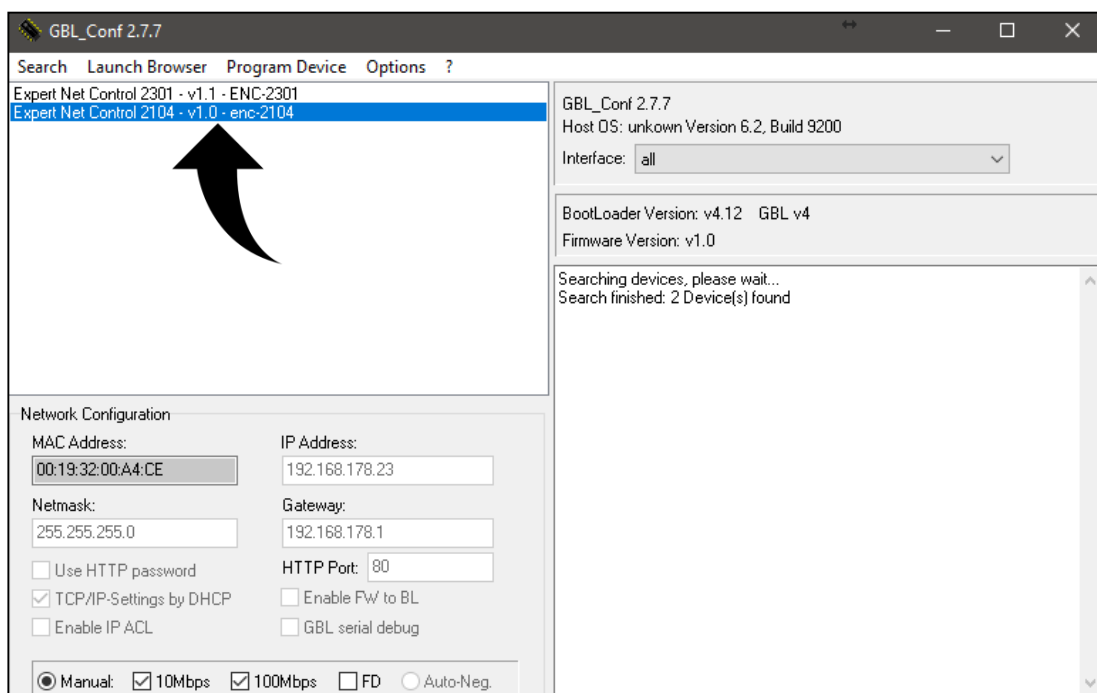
GBL_Conf 2.7.7

Search Launch Browser Program Device Options ?

Expert Net Control 2301 - v1.1 - ENC-2301
Expert Net Control 2104 - v1.0 - enc-2104

GBL_Conf 2.7.7
Host OS: unkown Version 6.2, Build 9200
Interface: all

BootLoader Version: v4.12 GBL v4
Firmware Version: v1.0

Searching devices, please wait...
Search finished: 2 Device(s) found

Network Configuration
MAC Address: 00:19:32:00:A4:CE
IP Address: 192.168.178.23
Netmask: 255.255.255.0
Gateway: 192.168.178.1
Use HTTP password
HTTP Port: 80
TCP/IP-Settings by DHCP
Enable FW to BL
Enable IP ACL
GBL serial debug
Manual: 10Mbps 100Mbps FD Auto-Neg.